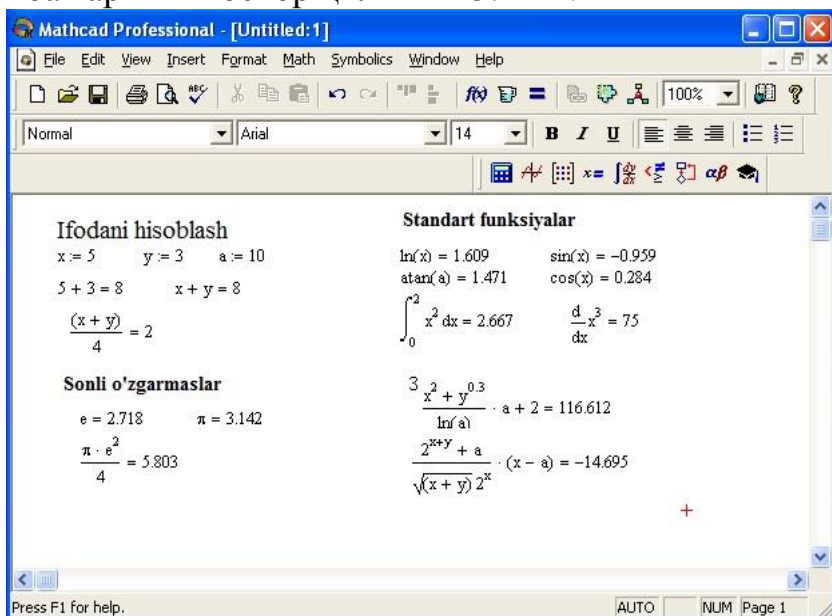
Mathcad Professional - [Untitled:1]

File Edit View Insert Format Math Symbolics Window Help

Normal Arial 14 B I U 100%

Ifodani hisoblash

$x := 5$ $y := 3$ $a := 10$

$5 + 3 = 8$ $x + y = 8$

$\frac{(x+y)}{4} = 2$

Sonli o'zgarmaslar

$e = 2.718$ $\pi = 3.142$

$\frac{\pi \cdot e^2}{4} = 5.803$

Standart funksiyalar

$\ln(x) = 1.609$ $\sin(x) = -0.959$

$\text{atan}(a) = 1.471$ $\cos(x) = 0.284$

$\int_0^2 x^2 dx = 2.667$ $\frac{d}{dx}x^3 = 75$

$\frac{\sqrt[3]{x^2 + y^{0.3}}}{\ln(a)} \cdot a + 2 = 116.612$

$\frac{2^{x+y} + a}{\sqrt{(x+y)}\,2^x} \cdot (x - a) = -14.695$

Press F1 for help. AUTO NUM Page 1